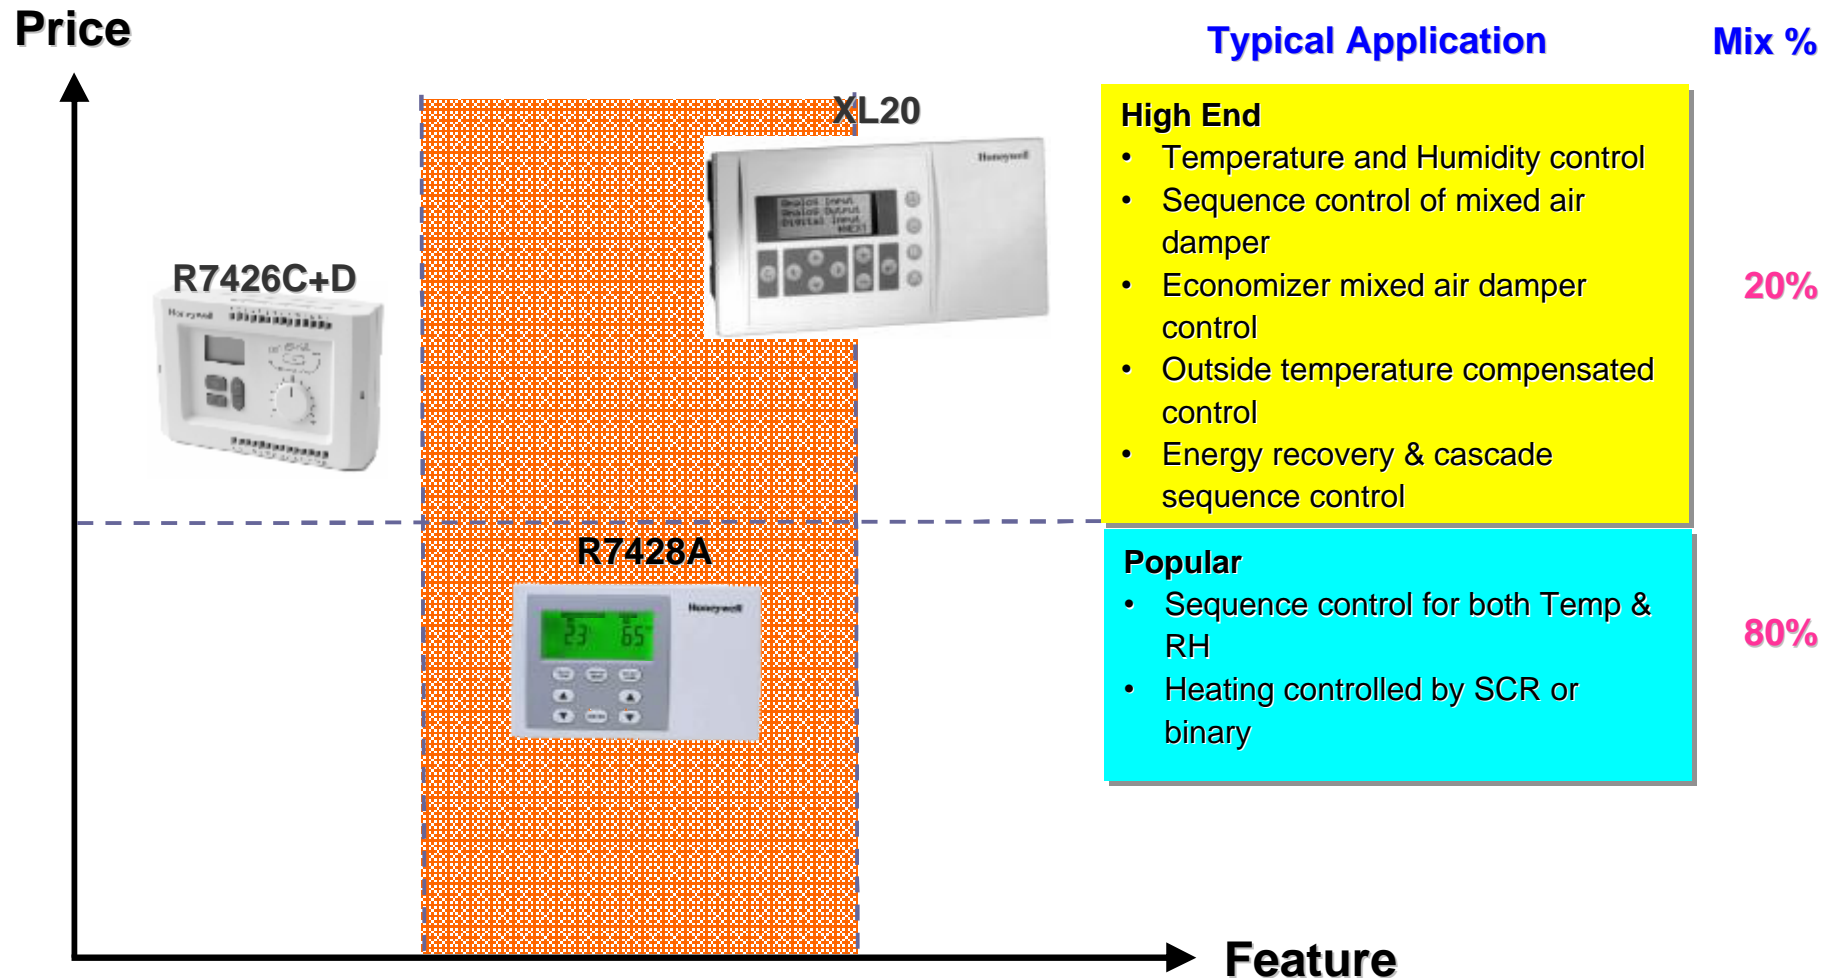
Price

Typical Application

Mix %

XL20

Honeywell

Analog Input
Analog Output
Digital Input
NEXT

R7426C+D

Honeywell

High End
• Temperature and Humidity control
• Sequence control of mixed air damper
• Economizer mixed air damper control
• Outside temperature compensated control
• Energy recovery & cascade sequence control

20%

R7428A

Honeywell

23 65

Popular
• Sequence control for both Temp & RH
• Heating controlled by SCR or binary

80%

Feature